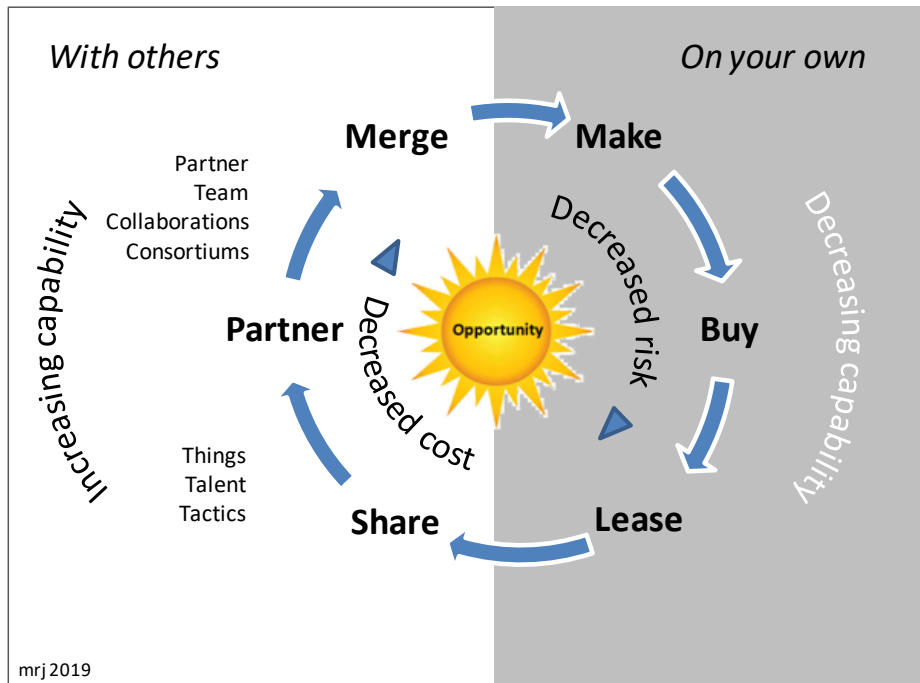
With others

On your own

Merge

Make

Partner
Team
Collaborations
Consortiums

Increasing capability

Decreased risk

Decreasing capability

Opportunity

Partner

Decreased cost

Buy

Things
Talent
Tactics

Share

Lease

mrj 2019